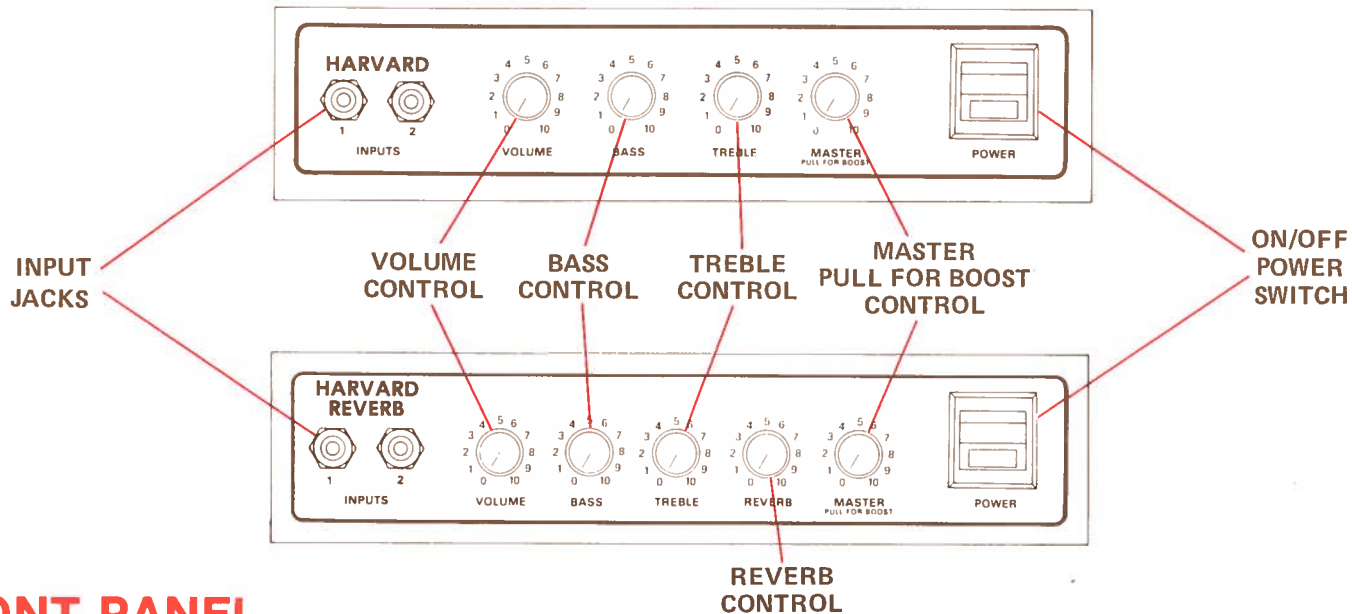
HARVARD

4 5 6
3 7
2 8
1 9
0 10

1 2
INPUTS
VOLUME
BASS
TREBLE
MASTER
PULL FOR BOOST
POWER

INPUT JACKS

VOLUME CONTROL

BASS CONTROL

TREBLE CONTROL

MASTER PULL FOR BOOST CONTROL

ON/OFF POWER SWITCH

HARVARD REVERB

1 2
INPUTS
VOLUME
BASS
TREBLE
REVERB
MASTER
PULL FOR BOOST
POWER

REVERB CONTROL

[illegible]ONT PANEL